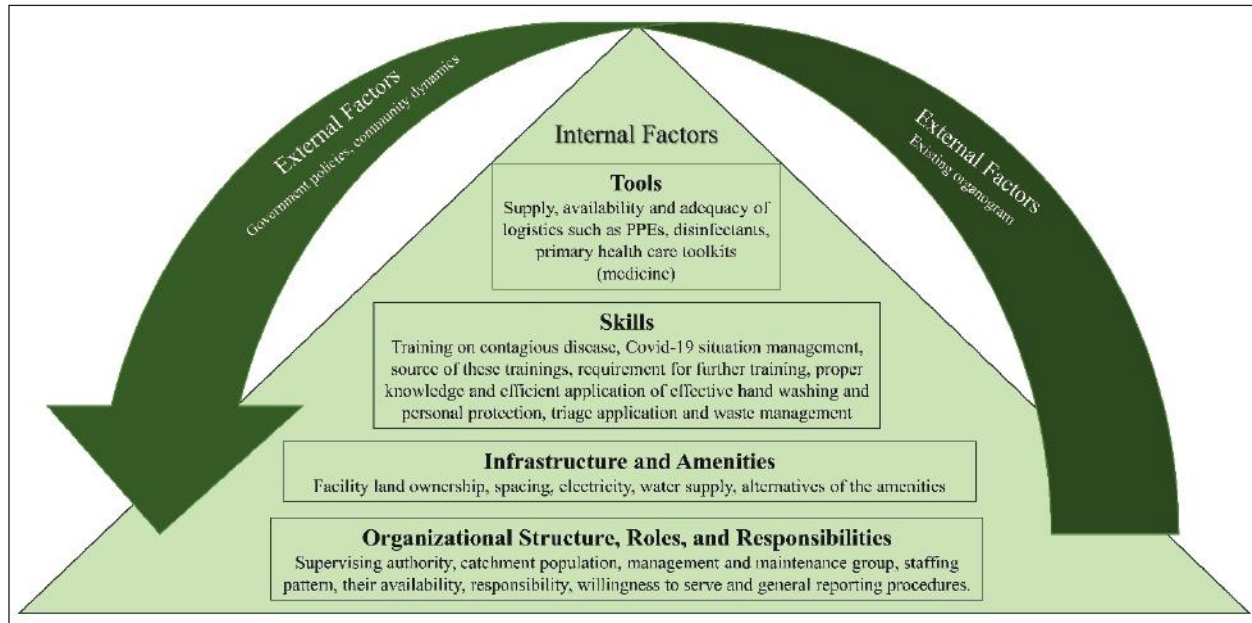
External Factors
Government policies, community dynamics

Internal Factors

External Factors
Existing organogram

Tools
Supply, availability and adequacy of logistics such as PPEs, disinfectants, primary health care toolkits (medicine)

Skills
Training on contagious disease, Covid-19 situation management, source of these trainings, requirement for further training, proper knowledge and efficient application of effective hand washing and personal protection, triage application and waste management

Infrastructure and Amenities
Facility land ownership, spacing, electricity, water supply, alternatives of the amenities

Organizational Structure, Roles, and Responsibilities
Supervising authority, catchment population, management and maintenance group, staffing pattern, their availability, responsibility, willingness to serve and general reporting procedures.